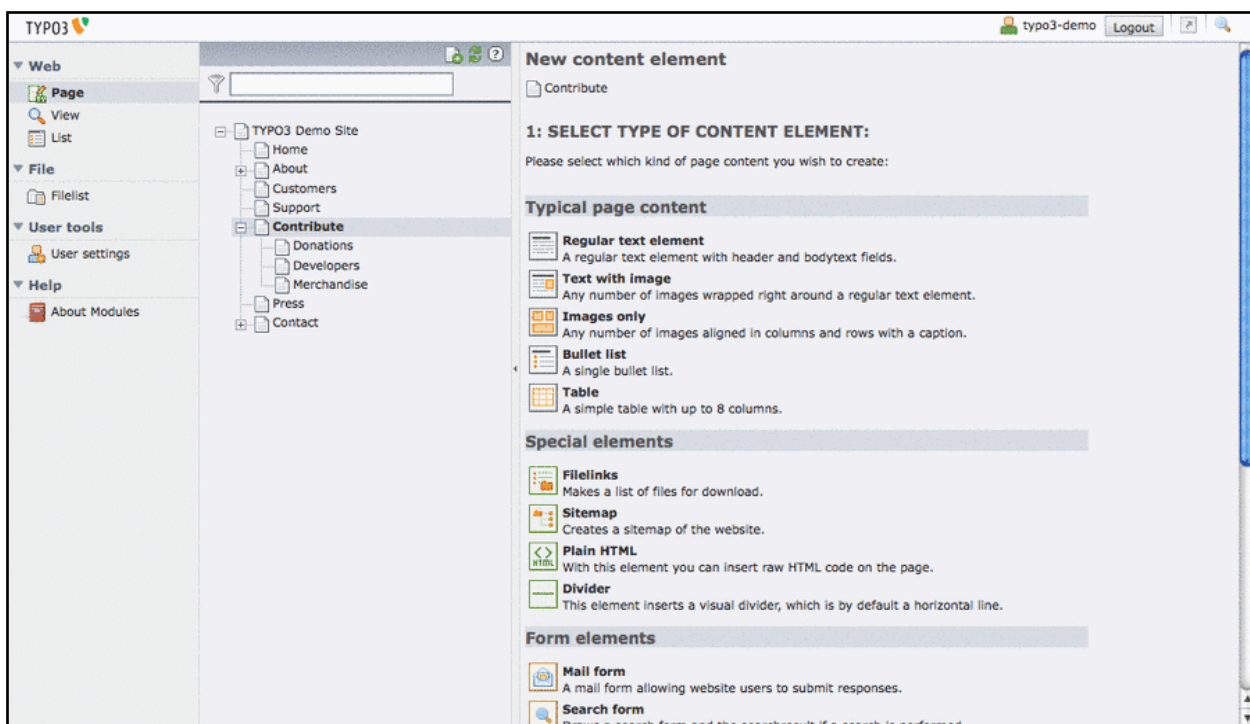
TYPO3

typo3-demo Logout

Web
Page
View
List
File
Filelist
User tools
User settings
Help
About Modules

TYPO3 Demo Site
Home
About
Customers
Support
Contribute
Donations
Developers
Merchandise
Press
Contact

New content element

Contribute

1: SELECT TYPE OF CONTENT ELEMENT:

Please select which kind of page content you wish to create:

Typical page content

Regular text element
A regular text element with header and bodytext fields.

Text with image
Any number of images wrapped right around a regular text element.

Images only
Any number of images aligned in columns and rows with a caption.

Bullet list
A single bullet list.

Table
A simple table with up to 8 columns.

Special elements

Filelinks
Makes a list of files for download.

Sitemap
Creates a sitemap of the website.

Plain HTML
With this element you can insert raw HTML code on the page.

Divider
This element inserts a visual divider, which is by default a horizontal line.

Form elements

Mail form
A mail form allowing website users to submit responses.

Search form
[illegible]